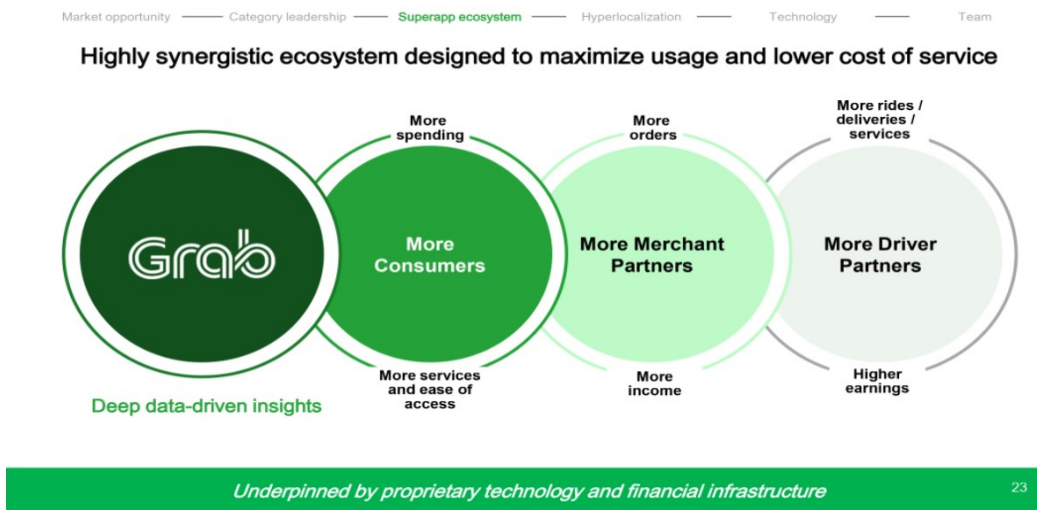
Market opportunity —— Category leadership —— Superapp ecosystem —— Hyperlocalization —— Technology —— Team

Highly synergistic ecosystem designed to maximize usage and lower cost of service

Grab

More spending

More Consumers

More services and ease of access

More orders

More Merchant Partners

More income

More rides / deliveries / services

More Driver Partners

Higher earnings

Deep data-driven insights

Underpinned by proprietary technology and financial infrastructure

23